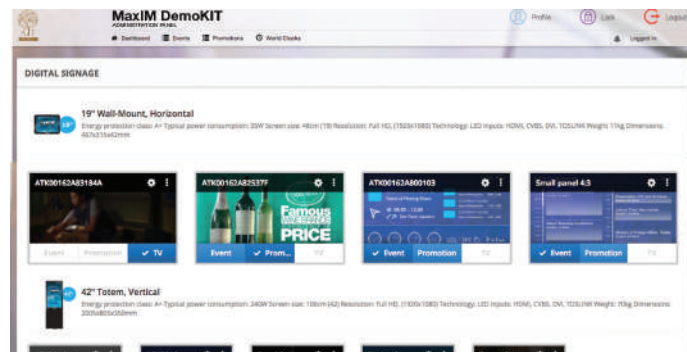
MaxIM DemoKIT
ADMINISTRATION PANEL

Dashboard Events Promotions World Clocks

Profile Lock Logout

Logged in

DIGITAL SIGNAGE

19" Wall-Mount, Horizontal

Energy protection class: A+ Typical power consumption: 35W Screen size: 48cm (19) Resolution: Full HD (1920x1080) Technology: LED Inputs: HDMI, CVBS, DVI, TOSLINK Weight: 11kg Dimensions: 457x315x42mm

ATK00162A83184A

Event Promotion ✓ TV

ATK00162A82537F

Famous PRICE

Event ✓ Prom... TV

ATK00162A800103

✓ Event Promotion TV

Small panel 4:3

✓ Event Promotion TV

42" Totem, Vertical

Energy protection class: A+ Typical power consumption: 240W Screen size: 106cm (42) Resolution: Full HD, (1920x1080) Technology: LED Inputs: HDMI, CVBS, DVI, TOSLINK Weight: 70kg Dimensions: 2005x805x350mm